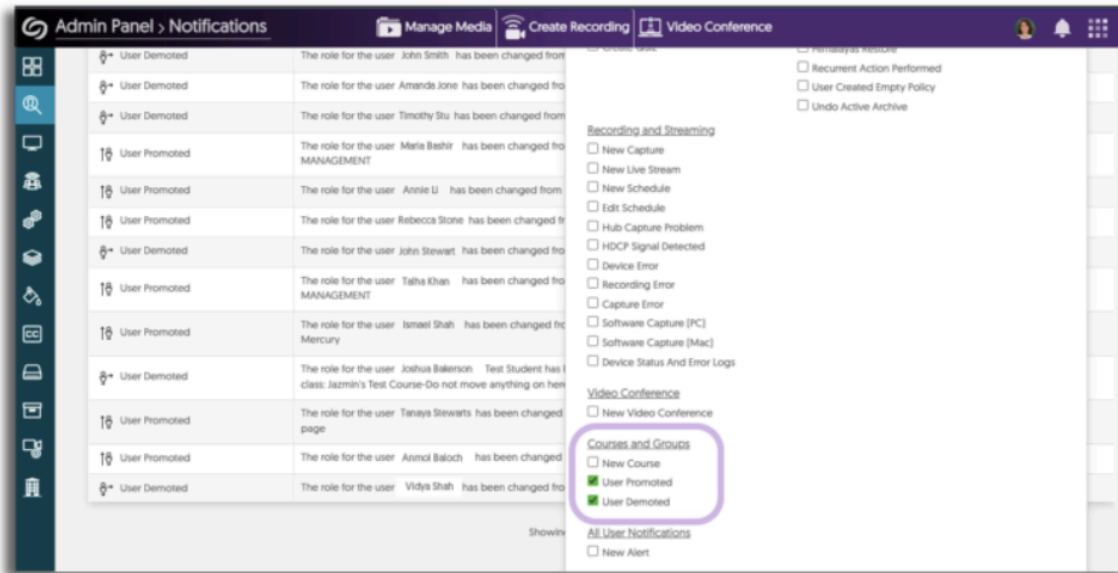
Admin Panel > Notifications

Manage Media Create Recording Video Conference

| | |
|---|---|
| User Demoted | The role for the user John Smith has been changed fro |
| User Demoted | The role for the user Amanda Jone has been changed fro |
| User Demoted | The role for the user Timothy Stu has been changed from |
| User Promoted | The role for the user Maria Bashir has been changed fro MANAGEMENT |
| User Promoted | The role for the user Annie Li has been changed from |
| User Promoted | The role for the user Rebecca Stone has been changed fr |
| User Demoted | The role for the user John Stewart has been changed fro |
| User Promoted | The role for the user Talha Khan has been changed fro MANAGEMENT |
| User Promoted | The role for the user Ismael Shah has been changed fro Mercury |
| User Demoted | The role for the user Joshua Bakerson Test Student has class: Jazmin's Test Course-Do not move anything on her |
| User Promoted | The role for the user Tanaya Stewarts has been changed page |
| User Promoted | The role for the user Anmol Baloch has been changed |
| User Demoted | The role for the user Vidya Shah has been changed fro |

Showin

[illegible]
Recurrent Action Performed
User Created Empty Policy
Undo Active Archive

Recording and Streaming
New Capture
New Live Stream
New Schedule
Edit Schedule
Hub Capture Problem
HDCP Signal Detected
Device Error
Recording Error
Capture Error
Software Capture (PC)
Software Capture (Mac)
Device Status And Error Logs

Video Conference
New Video Conference

Courses and Groups
New Course
User Promoted
User Demoted

All User Notifications
New Alert